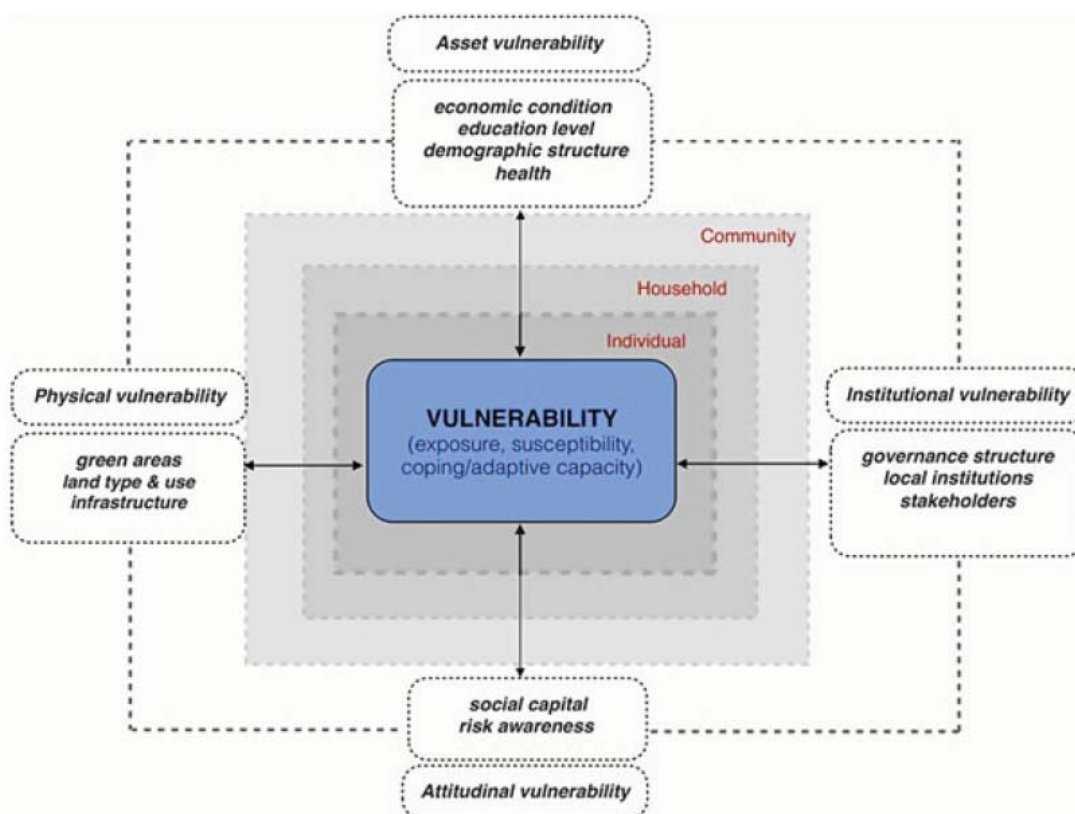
Asset vulnerability

economic condition
education level
demographic structure
health

Community

Household

Individual

Physical vulnerability

green areas
land type & use
infrastructure

VULNERABILITY
(exposure, susceptibility, coping/adaptive capacity)

Institutional vulnerability

governance structure
local institutions
stakeholders

social capital
risk awareness

Attitudinal vulnerability